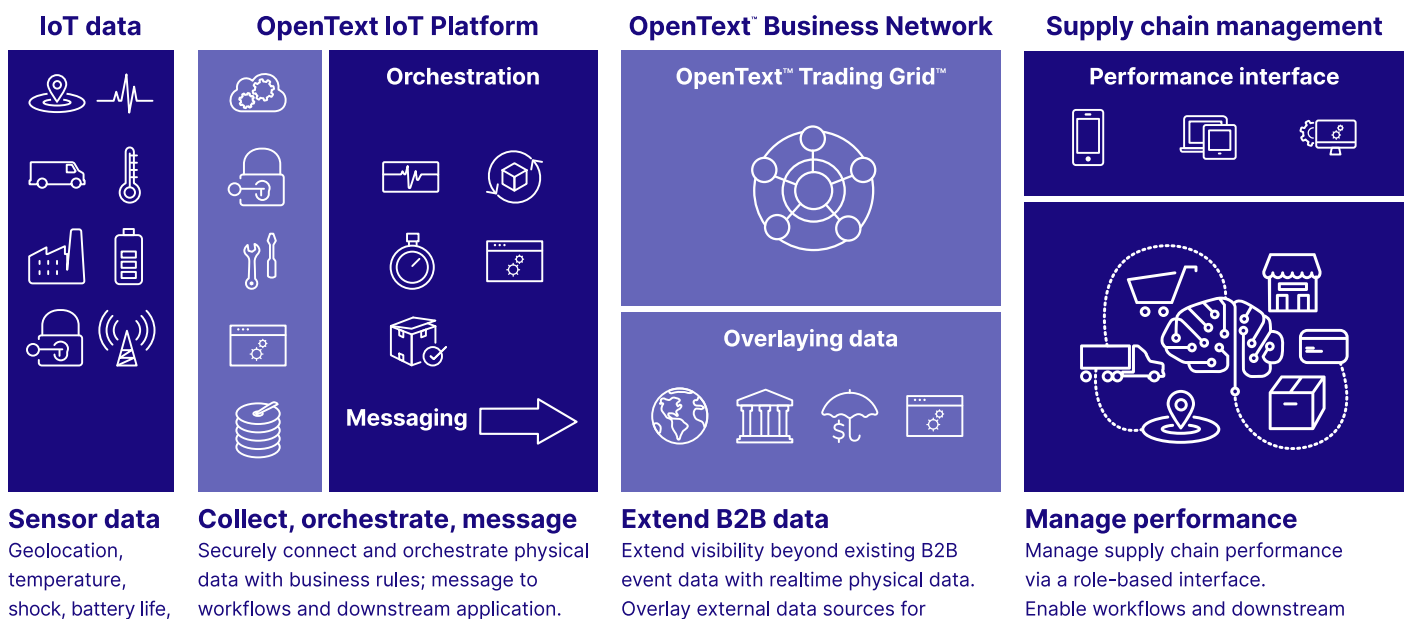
IoT data

OpenText IoT Platform

Orchestration

Messaging

OpenText™ Business Network

OpenText™ Trading Grid™

Overlaying data

Supply chain management

Performance interface

Sensor data
Geolocation, temperature, shock, battery life,

Collect, orchestrate, message
Securely connect and orchestrate physical data with business rules; message to workflows and downstream application.

Extend B2B data
Extend visibility beyond existing B2B event data with realtime physical data. Overlay external data sources for

Manage performance
Manage supply chain performance via a role-based interface. Enable workflows and downstream